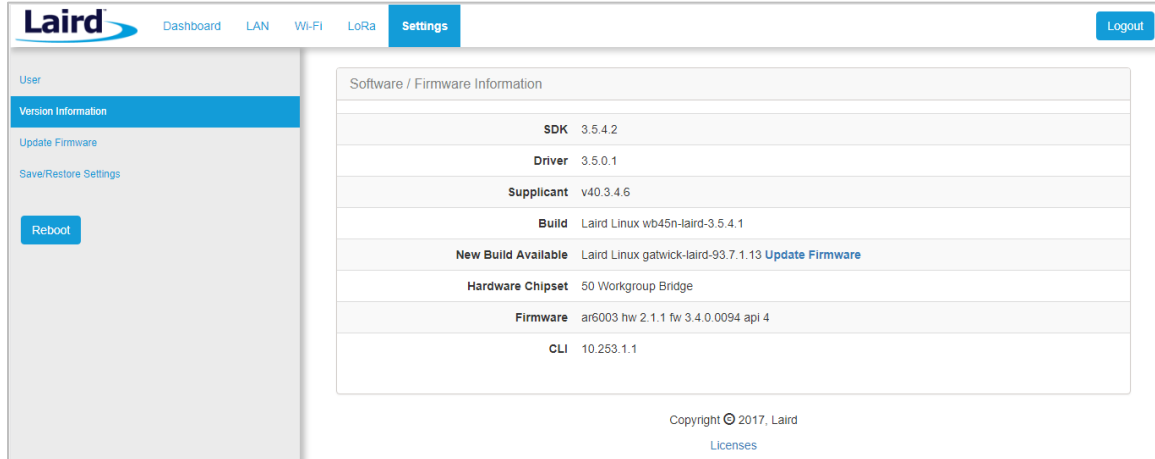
Laird Dashboard LAN Wi-Fi LoRa Settings Logout

User
Version Information
Update Firmware
Save/Restore Settings

Reboot

Software / Firmware Information

| | |
|---|---|
| SDK | 3.5.4.2 |
| Driver | 3.5.0.1 |
| Supplicant | v40.3.4.6 |
| Build | Laird Linux wb45n-laird-3.5.4.1 |
| New Build Available | Laird Linux gatwick-laird-93.7.1.13 Update Firmware |
| Hardware Chipset | 50 Workgroup Bridge |
| Firmware | ar6003 hw 2.1.1 fw 3.4.0.0094 api 4 |
| CLI | 10.253.1.1 |

Copyright © 2017, Laird

Licenses